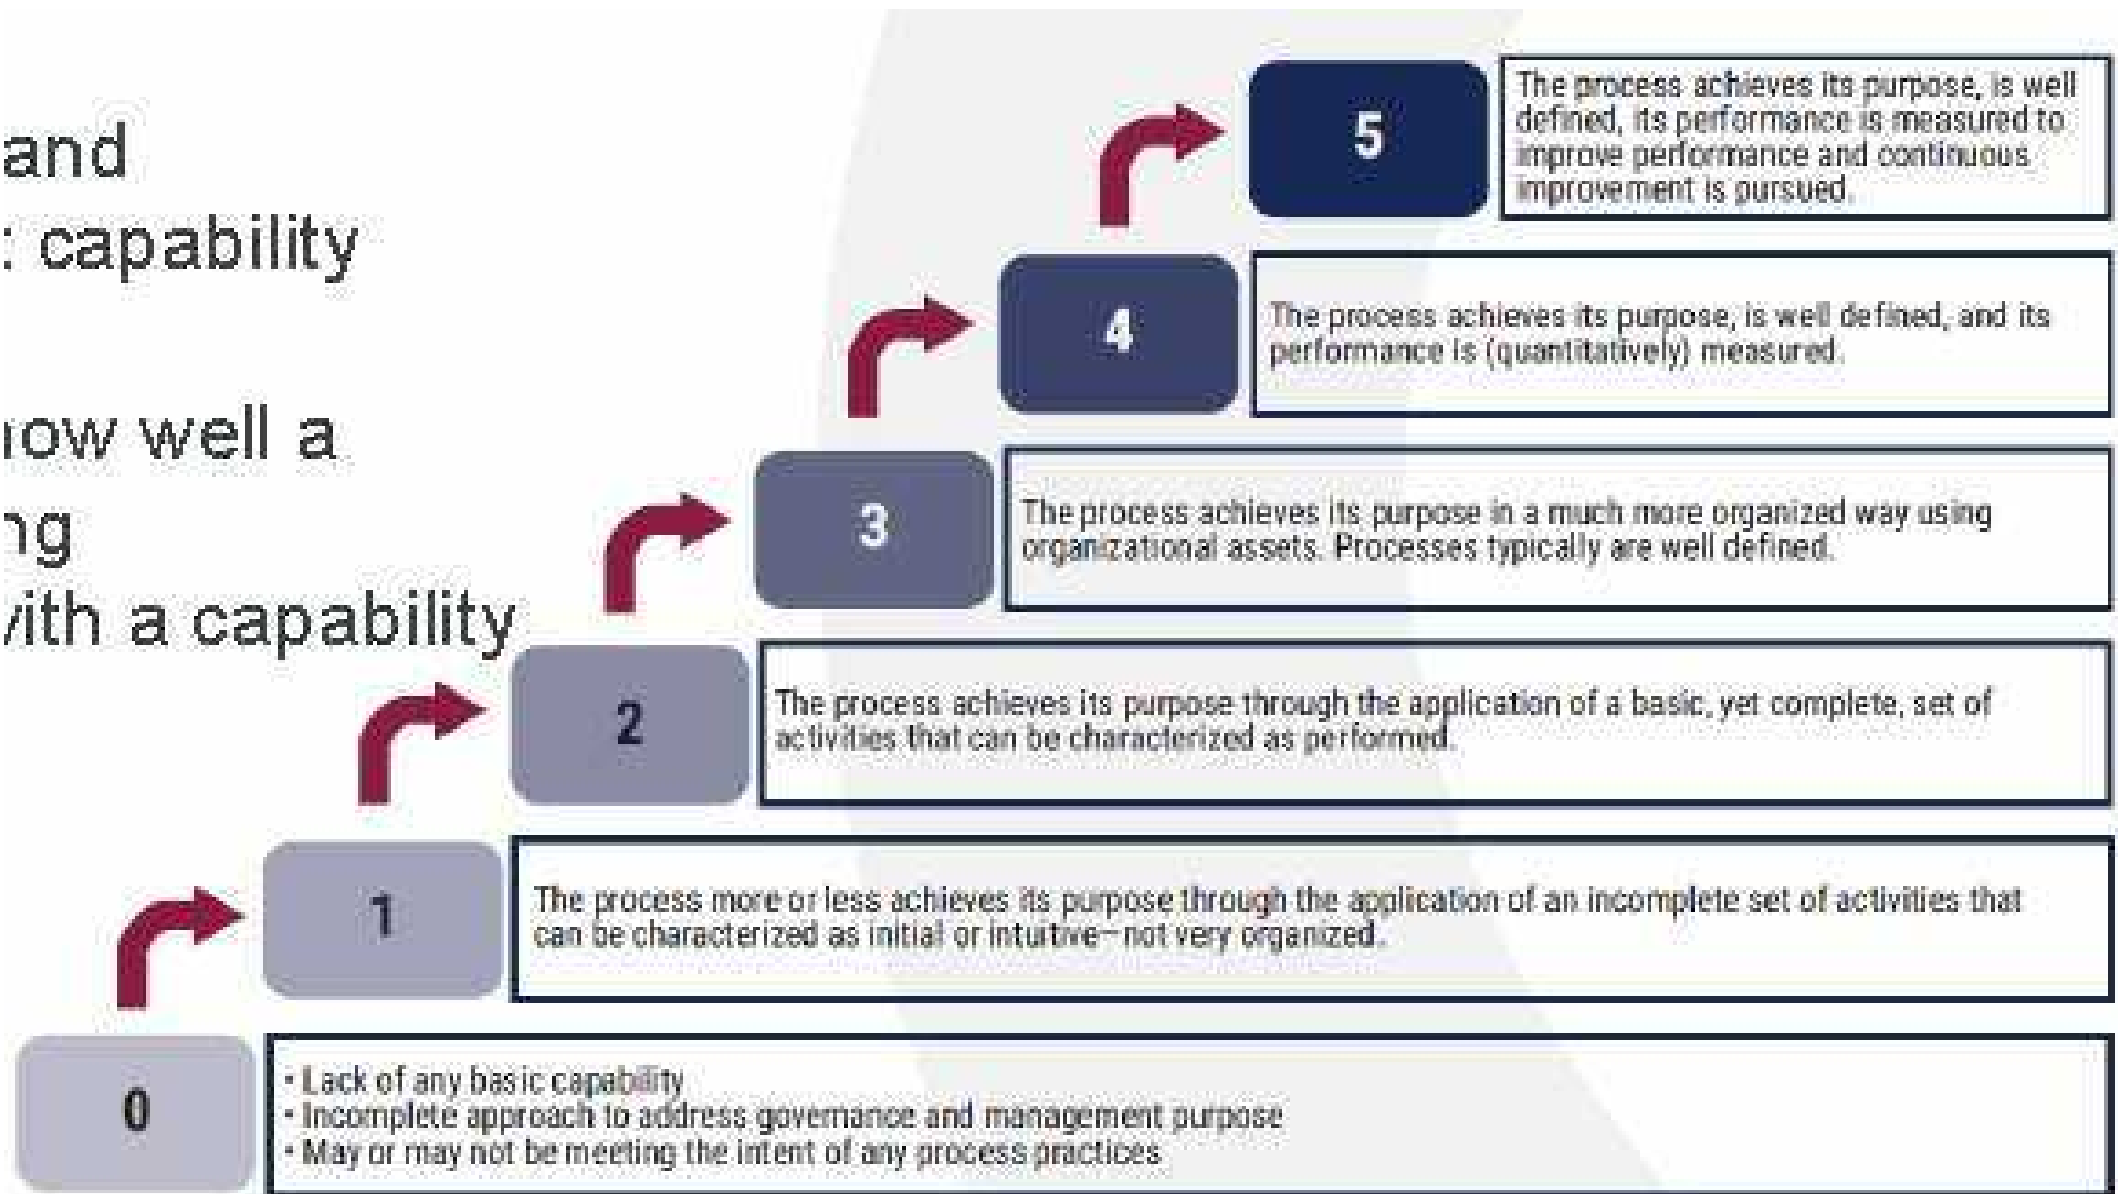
and
: capability

iow well a
ng
vith a capability

5

The process achieves its purpose, is well defined, its performance is measured to improve performance and continuous improvement is pursued.

4

The process achieves its purpose, is well defined, and its performance is (quantitatively) measured.

3

The process achieves its purpose in a much more organized way using organizational assets. Processes typically are well defined.

2

The process achieves its purpose through the application of a basic, yet complete, set of activities that can be characterized as performed.

1

The process more or less achieves its purpose through the application of an incomplete set of activities that can be characterized as initial or intuitive—not very organized.

0

• Lack of any basic capability
• Incomplete approach to address governance and management purpose
• May or may not be meeting the intent of any process practices